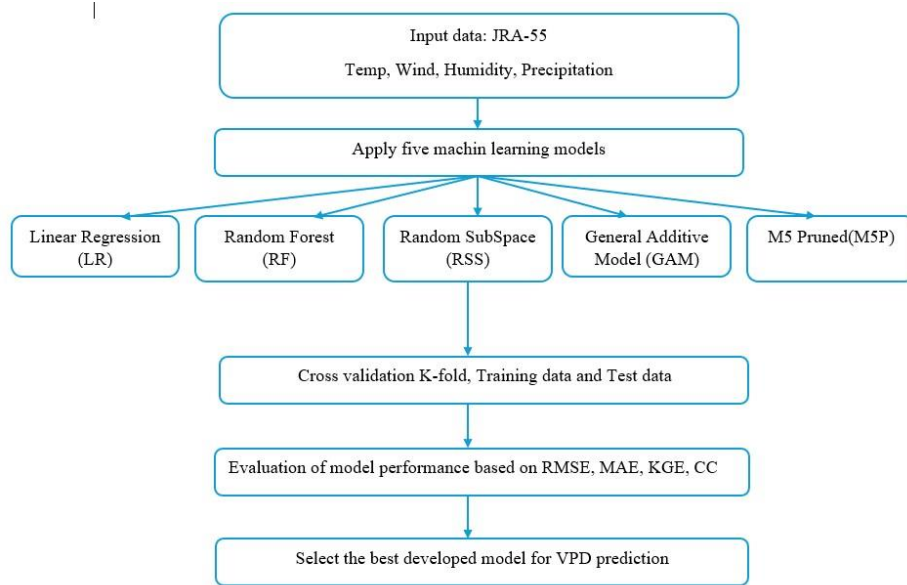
Input data: JRA-55

Temp, Wind, Humidity, Precipitation

Apply five machin learning models

Linear Regression (LR)

Random Forest (RF)

Random SubSpace (RSS)

General Additive Model (GAM)

M5 Pruned(M5P)

Cross validation K-fold, Training data and Test data

Evaluation of model performance based on RMSE, MAE, KGE, CC

Select the best developed model for VPD prediction